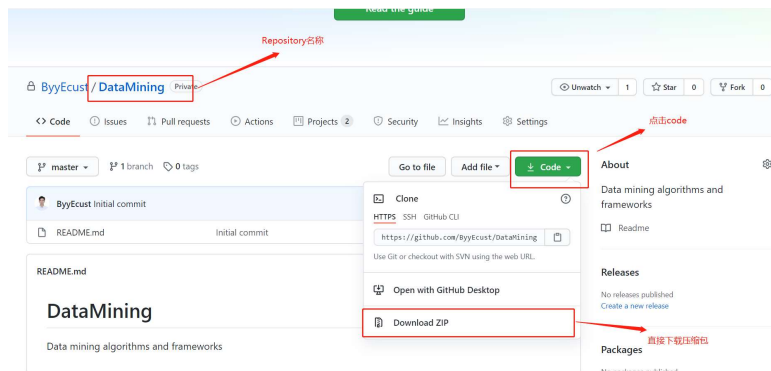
Read the guide

Repository名称

ByyEcust / DataMining Private

Unwatch 1 Star 0 Fork 0

Code Issues Pull requests Actions Projects 2 Security Insights Settings

点击code

master 1 branch 0 tags

Go to file Add file Code

About

Data mining algorithms and frameworks

Readme

ByyEcust Initial commit

README.md Initial commit

Clone

HTTPS SSH GitHub CLI

https://github.com/ByyEcust/DataMining

Use Git or checkout with SVN using the web URL.

Open with GitHub Desktop

Download ZIP

README.md

DataMining

Data mining algorithms and frameworks

Releases

No releases published

Create a new release

直接下载压缩包

Packages